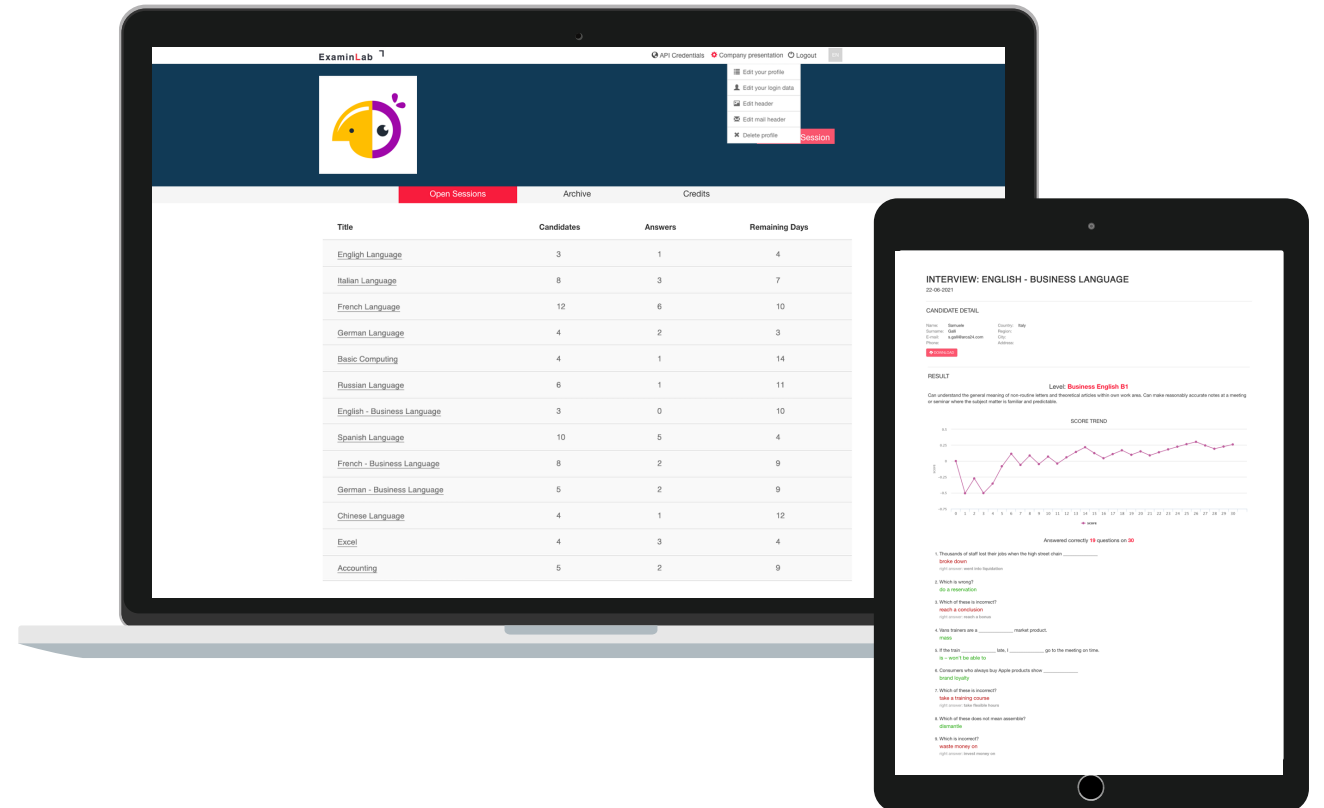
ExaminLab

API Credentials Company presentation Logout

Edit your profile
Edit your login data
Edit header
Edit mail header
Delete profile

Session

Open Sessions Archive Credits

| Title | Candidates | Answers | Remaining Days |
|---|---|---|---|
| Engligh Language | 3 | 1 | 4 |
| Italian Language | 8 | 3 | 7 |
| French Language | 12 | 6 | 10 |
| German Language | 4 | 2 | 3 |
| Basic Computing | 4 | 1 | 14 |
| Russian Language | 6 | 1 | 11 |
| English - Business Language | 3 | 0 | 10 |
| Spanish Language | 10 | 5 | 4 |
| French - Business Language | 8 | 2 | 9 |
| German - Business Language | 5 | 2 | 9 |
| Chinese Language | 4 | 1 | 12 |
| Excel | 4 | 3 | 4 |
| Accounting | 5 | 2 | 9 |

INTERVIEW: ENGLISH - BUSINESS LANGUAGE
22-06-2021

CANDIDATE DETAIL

Name: Samuele
Surname: Galli
E-mail: s.galli@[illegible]
Phone:
Country: Italy
Region:
City:
Address:

RESULT

Level: Business English B1
Can understand the general meaning of non-routine letters and theoretical articles within own work area. Can make reasonably accurate notes at a meeting or seminar where the subject matter is familiar and predictable.

SCORE TREND

0 1 2 3 4 5 6 7 8 9 10 11 12 13 14 15 16 17 18 19 20 21 22 23 24 25 26 27 28 29 30

Answered correctly 18 questions on 30

1. Thousands of staff lost their jobs when the high street chain ____________
broke down
right answer: went into liquidation
2. Which is wrong?
do a reservation
3. Which of these is incorrect?
reach a conclusion
right answer: reach a bonus
4. Vans trainers are a ____________ market product.
mass
5. If the train ____________ late, I ____________ go to the meeting on time.
is – won't be able to
6. Consumers who always buy Apple products show ____________
brand loyalty
7. Which of these is incorrect?
take a training course
right answer: take flexible hours
8. Which of these does not mean assemble?
dismantle
9. Which is incorrect?
waste money on
right answer: invest money on